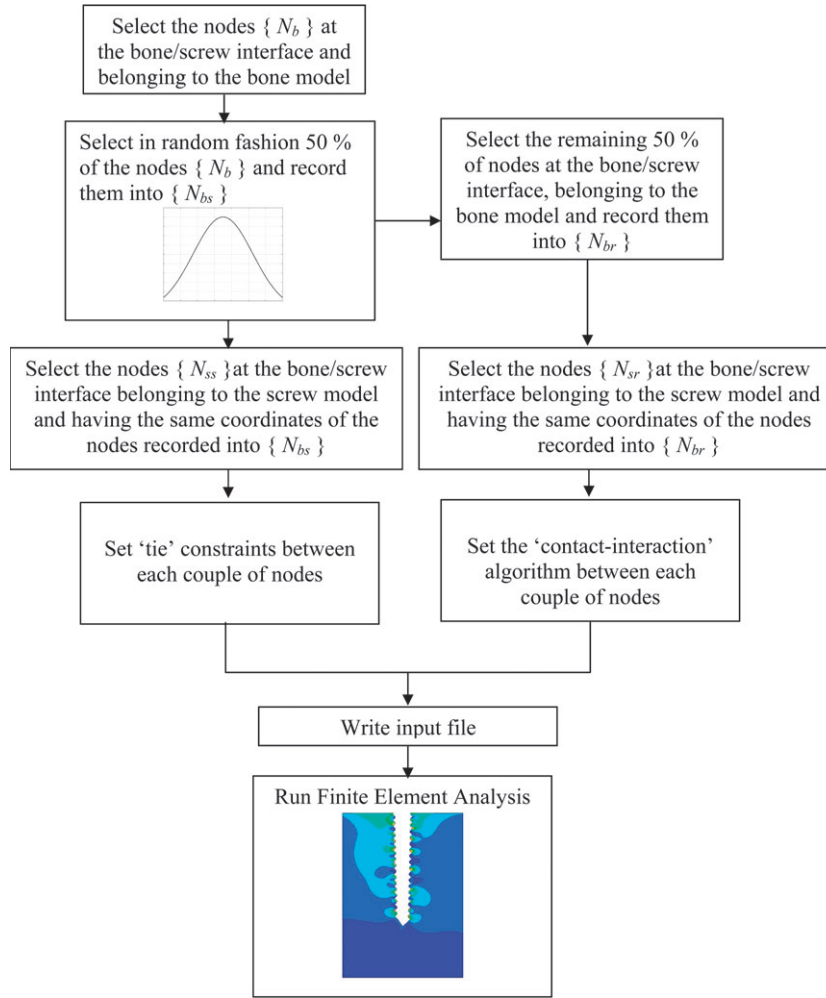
Select the nodes { $N_b$ } at the bone/screw interface and belonging to the bone model

Select in random fashion 50 % of the nodes { $N_b$ } and record them into { $N_{bs}$ }

Select the remaining 50 % of nodes at the bone/screw interface, belonging to the bone model and record them into { $N_{br}$ }

Select the nodes { $N_{ss}$ }at the bone/screw interface belonging to the screw model and having the same coordinates of the nodes recorded into { $N_{bs}$ }

Select the nodes { $N_{sr}$ }at the bone/screw interface belonging to the screw model and having the same coordinates of the nodes recorded into { $N_{br}$ }

Set 'tie' constraints between each couple of nodes

Set the 'contact-interaction' algorithm between each couple of nodes

Write input file

Run Finite Element Analysis